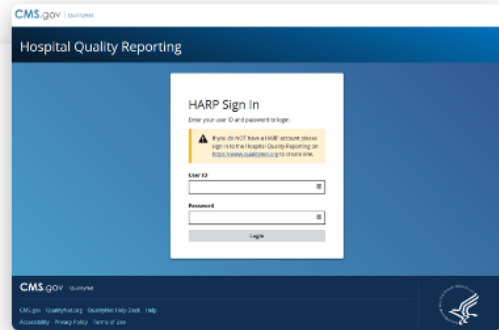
CMS.gov | QualityNet

Hospital Quality Reporting

HARP Sign In

Enter your user ID and password to login.

If you do NOT have a HARP account, please sign into the Hospital Quality Reporting on https://www.qualitynet.org to create one.

User ID

Password

Login

CMS.gov | QualityNet

CMS.gov QualityNet.org QualityNet Help Desk Help

Accessibility Privacy Policy Terms of Use